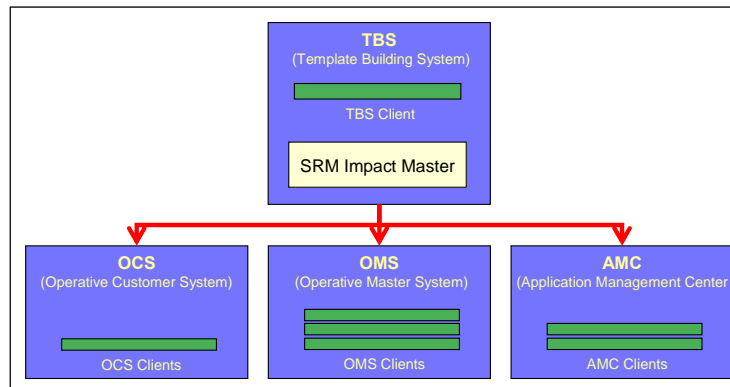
TBS
(Template Building System)

TBS Client

SRM Impact Master

OCS
(Operative Customer System)

OCS Clients

OMS
(Operative Master System)

OMS Clients

AMC
(Application Management Center

AMC Clients